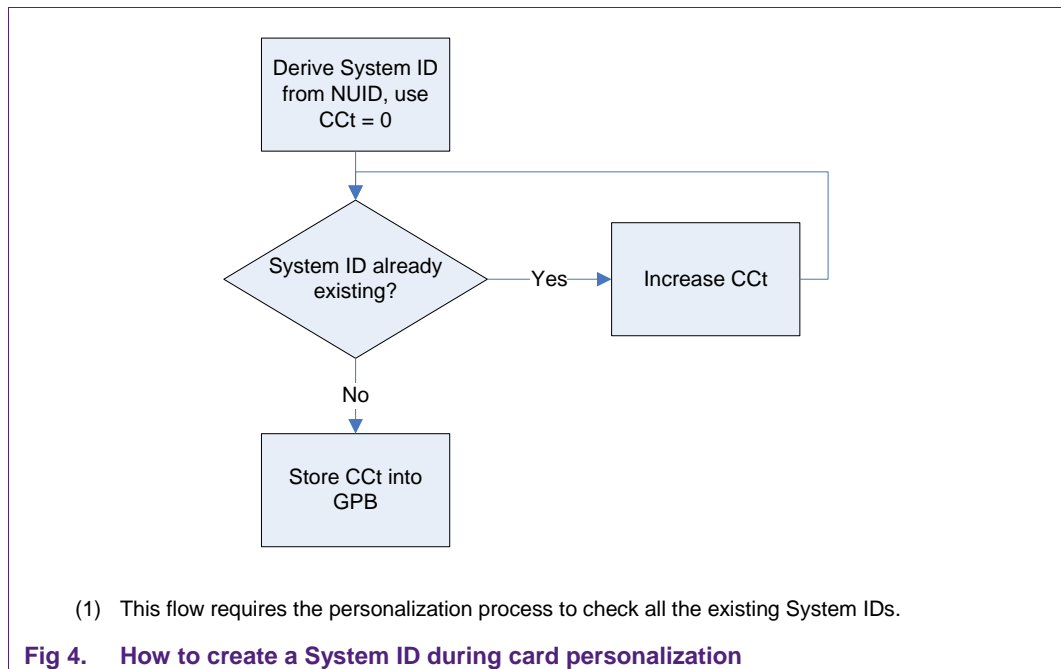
Derive System ID from NUID, use CCt = 0

System ID already existing?

Yes

Increase CCt

No

Store CCt into GPB

(1) This flow requires the personalization process to check all the existing System IDs.

Fig 4. How to create a System ID during card personalization